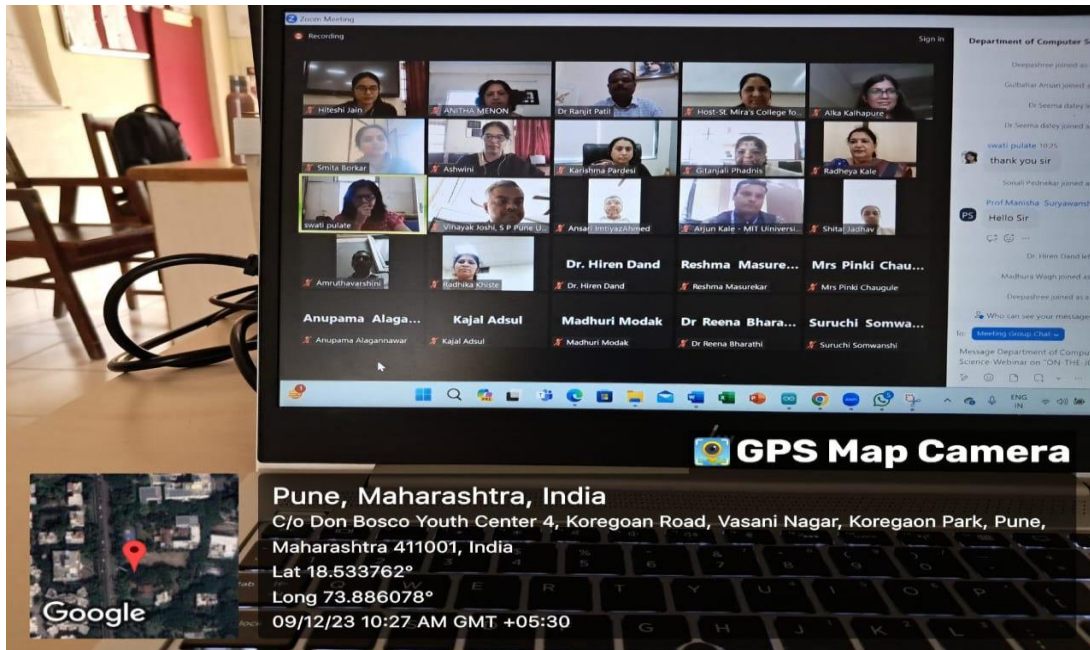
Zoom Meeting

Recording

Sign in

Hiteshi Jain

ANITHA MENON

Dr Ranjit Patil

Host-St. Mira's College fo...

Alka Kalhapure

Smita Borkar

Ashwini

Karishma Pardesi

Gitanjali Phadnis

Radheya Kale

swati pulate

Vinayak Joshi, S P Pune U...

Ansari ImtiyazAhmed

Arjun Kale - MIT Universi...

Shital Jadhav

Amruthavarshini

Radhika Khiste

Dr. Hiren Dand

Dr. Hiren Dand

Reshma Masure...

Reshma Masurekar

Mrs Pinki Chau...

Mrs Pinki Chaugule

Anupama Alaga...

Anupama Alagannawar

Kajal Adsul

Kajal Adsul

Madhuri Modak

Madhuri Modak

Dr Reena Bhara...

Dr Reena Bharathi

Suruchi Somwa...

Suruchi Somwanshi

Department of Computer S

Deepashree joined as

Gulbahar Ansari joined

Dr Seema daley is

Dr Seema daley joined a

swati pulate 10:25

thank you sir

Sonali Pednekar joined a

Prof.Manisha Suryawanshi

PS

Hello Sir

Dr. Hiren Dand left

Madhura Wagh joined as

Deepashree joined as a

Who can see your message

To: Meeting Group Chat

Message Department of Compu Science Webinar on "ON THE J

ENG IN

GPS Map Camera

Pune, Maharashtra, India

C/o Don Bosco Youth Center 4, Koregoan Road, Vasani Nagar, Koregaon Park, Pune, Maharashtra 411001, India

Lat 18.533762°

Long 73.886078°

09/12/23 10:27 AM GMT +05:30

Google